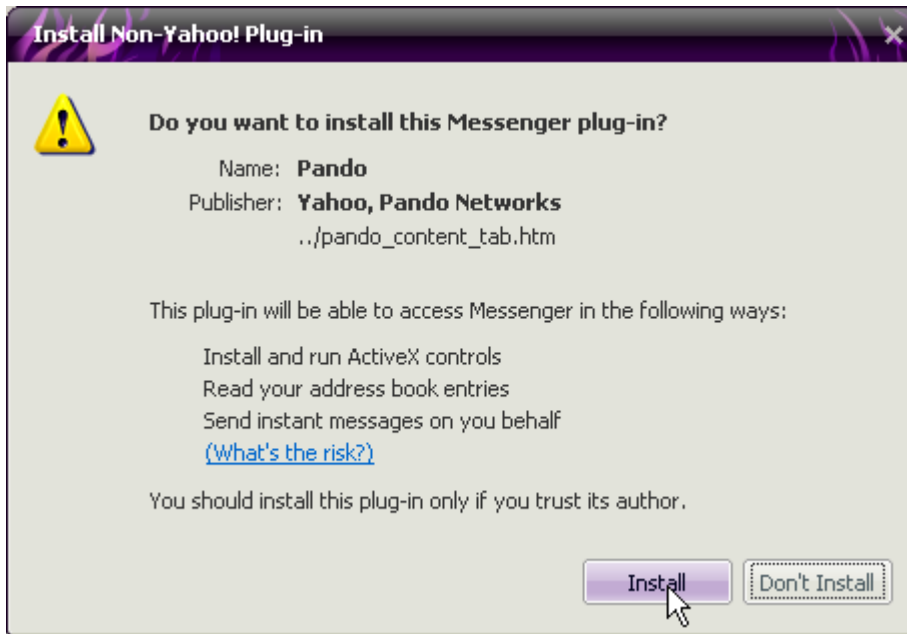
Install Non-Yahoo! Plug-in

Do you want to install this Messenger plug-in?

Name: Pando
Publisher: Yahoo, Pando Networks
../pando_content_tab.htm

This plug-in will be able to access Messenger in the following ways:

Install and run ActiveX controls
Read your address book entries
Send instant messages on you behalf
(What's the risk?)

You should install this plug-in only if you trust its author.

Install
Don't Install